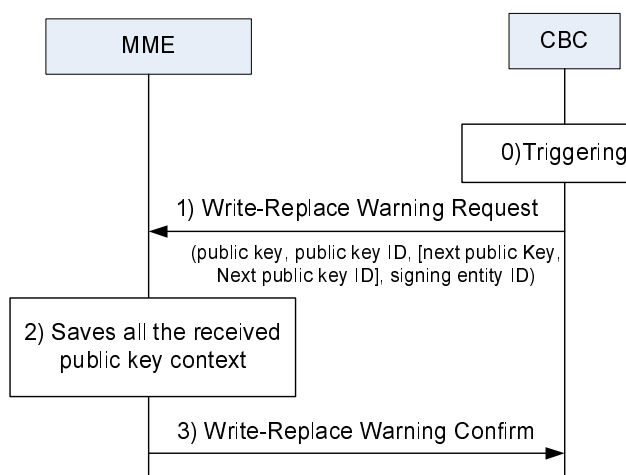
MME

CBC

0)Triggering

1) Write-Replace Warning Request

(public key, public key ID, [next public Key, Next public key ID], signing entity ID)

2) Saves all the received public key context

3) Write-Replace Warning Confirm